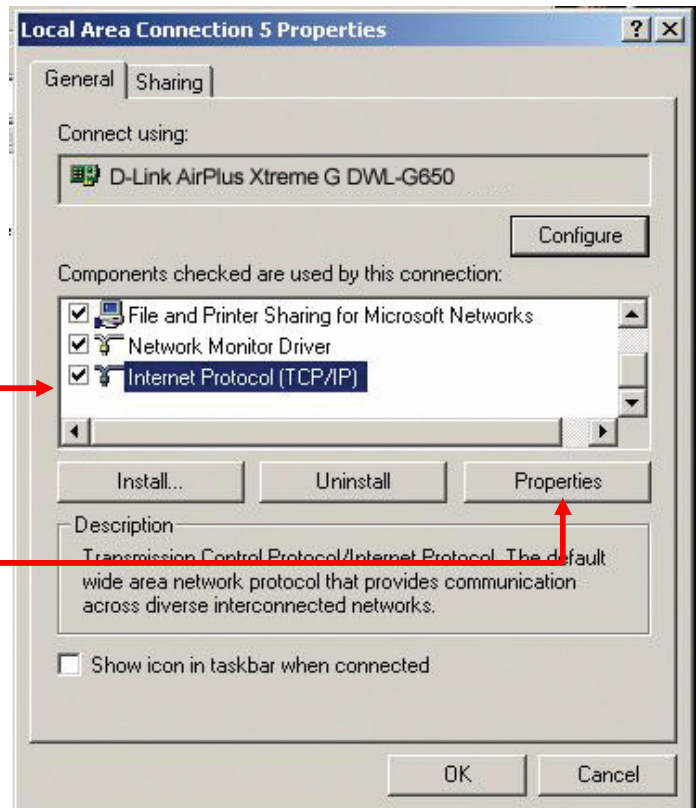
Local Area Connection 5 Properties

?
X

General
Sharing

Connect using:

D-Link AirPlus Xtreme G DWL-G650

Configure

Components checked are used by this connection:

File and Printer Sharing for Microsoft Networks
Network Monitor Driver
Internet Protocol (TCP/IP)

Install...
Uninstall
Properties

Description

Transmission Control Protocol/Internet Protocol. The default wide area network protocol that provides communication across diverse interconnected networks.

Show icon in taskbar when connected

OK
Cancel